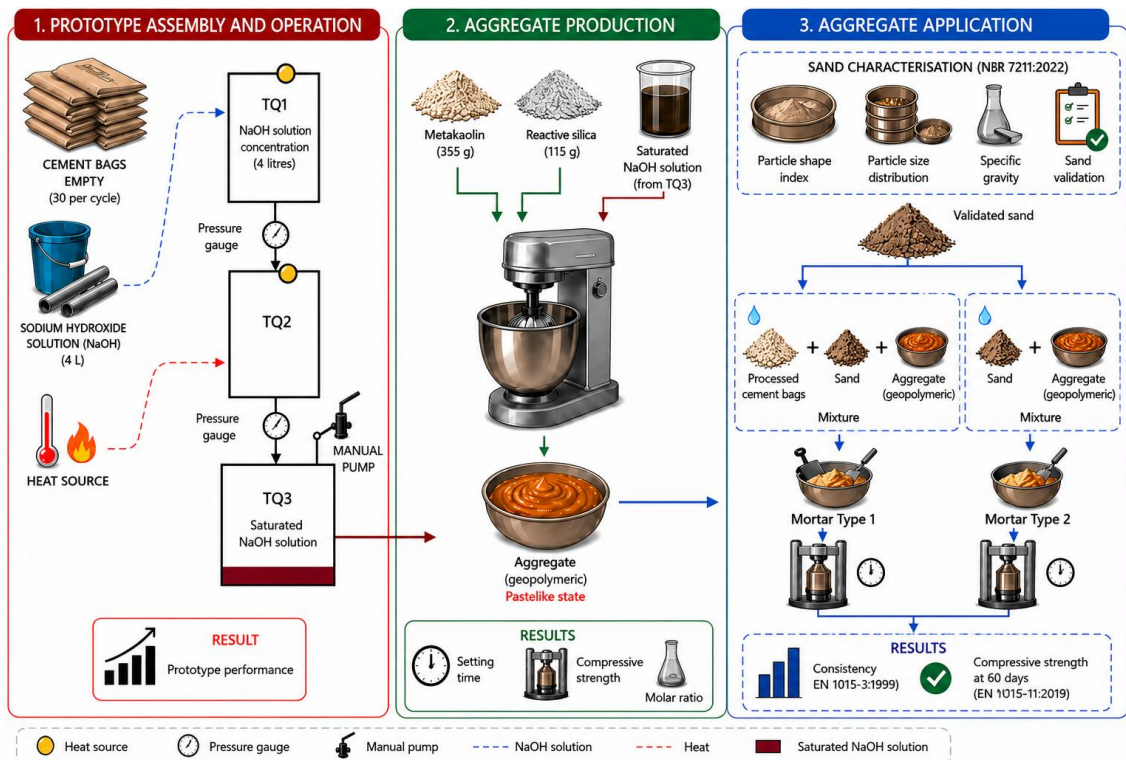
1. PROTOTYPE ASSEMBLY AND OPERATION

CEMENT BAGS EMPTY (30 per cycle)

SODIUM HYDROXIDE SOLUTION (NaOH) (4 L)

HEAT SOURCE

TQ1
NaOH solution concentration (4 litres)

Pressure gauge

TQ2

Pressure gauge

MANUAL PUMP

TQ3
Saturated NaOH solution

RESULT
Prototype performance

2. AGGREGATE PRODUCTION

Metakaolin (355 g)

Reactive silica (115 g)

Saturated NaOH solution (from TQ3)

Aggregate (geopolymeric)
Pastelike state

RESULTS
Setting time
Compressive strength
Molar ratio

3. AGGREGATE APPLICATION

SAND CHARACTERISATION (NBR 7211:2022)

Particle shape index
Particle size distribution
Specific gravity
Sand validation

Validated sand

Processed cement bags + Sand + Aggregate (geopolymeric)
Mixture

Sand + Aggregate (geopolymeric)
Mixture

Mortar Type 1

Mortar Type 2

RESULTS
Consistency EN 1015-3:1999)
Compressive strength at 60 days (EN 1015-11:2019)

Heat source
Pressure gauge
Manual pump
NaOH solution
Heat
Saturated NaOH solution